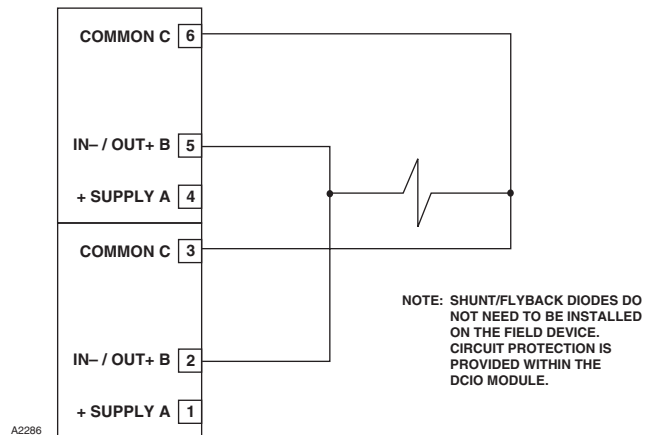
COMMON C 6

IN– / OUT+ B 5

+ SUPPLY A 4

COMMON C 3

NOTE: SHUNT/FLYBACK DIODES DO NOT NEED TO BE INSTALLED ON THE FIELD DEVICE. CIRCUIT PROTECTION IS PROVIDED WITHIN THE DCIO MODULE.

IN– / OUT+ B 2

+ SUPPLY A 1

A2286